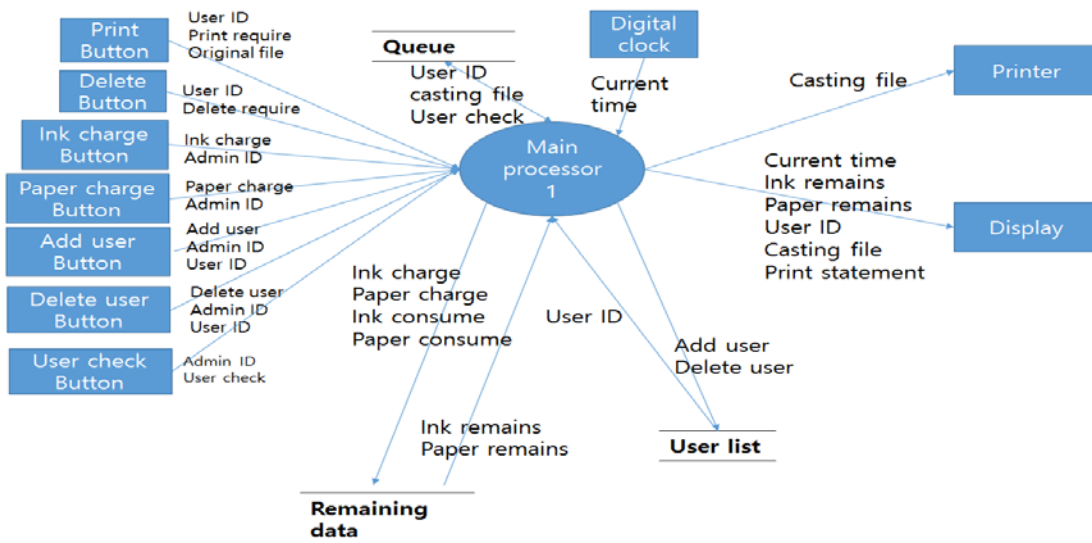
Print Button
User ID
Print require
Original file

Delete Button
User ID
Delete require

Ink charge Button
Ink charge
Admin ID

Paper charge Button
Paper charge
Admin ID

Add user Button
Add user
Admin ID
User ID

Delete user Button
Delete user
Admin ID
User ID

User check Button
Admin ID
User check

Queue
User ID
casting file
User check

Digital clock
Current time

Main processor
1

Casting file
Printer

Current time
Ink remains
Paper remains
User ID
Casting file
Print statement
Display

Ink charge
Paper charge
Ink consume
Paper consume

User ID

Add user
Delete user

Ink remains
Paper remains

Remaining data

User list